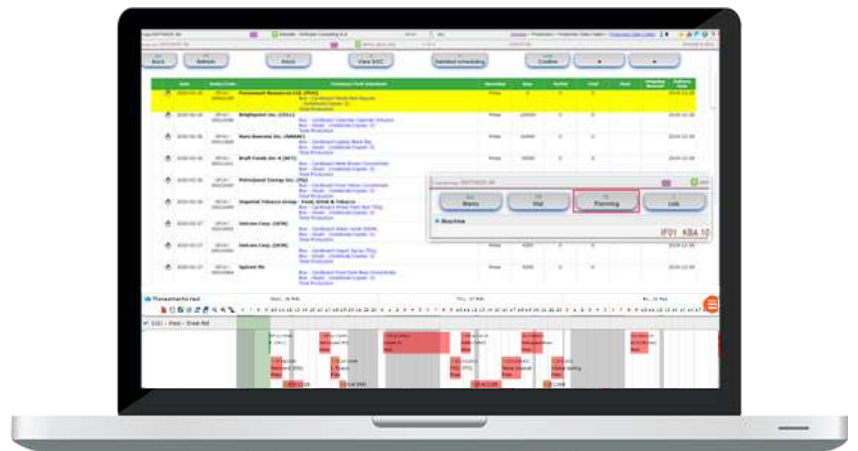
Back
Refresh
Stock
View SOC
Detailed scheduling
Confirm

Permanent Resources Ltd. (PRA)
Brightpoint Inc. (3511)
Rare Bearcat Inc. (NMW)
Kraft Foods Inc A (KFT)
Petroleum Energy Inc. (PE)
Imperial Tobacco Group - Food, Drink & Tobacco
Volcano Corp. (VCN)
Volcano Corp. (VCN)
Volcano Corp. (VCN)
Spheer Inc.

Menu
Hist
Planning
Job
Machine
IF01 KBA 10

Planeamento real